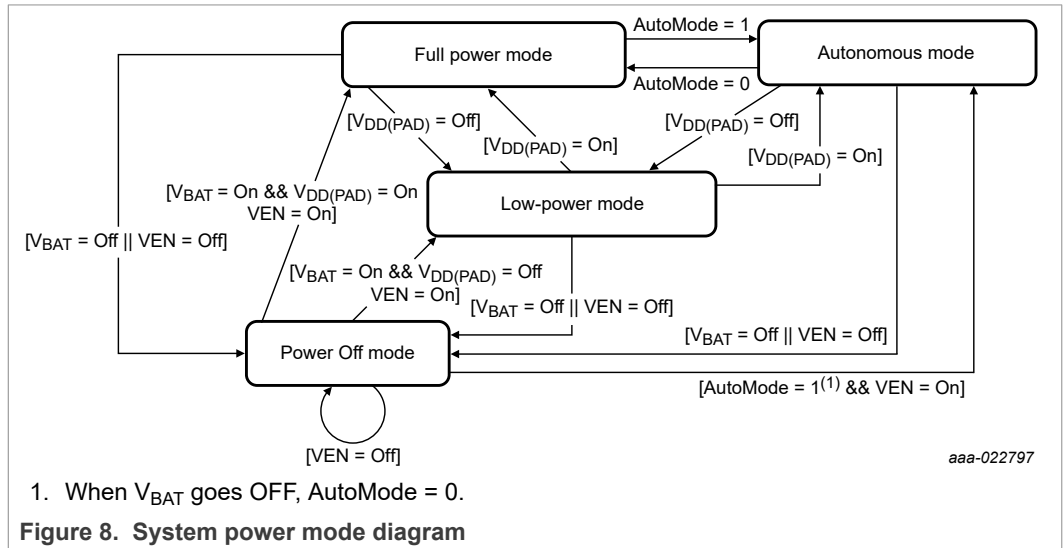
Full power mode

AutoMode = 1

AutoMode = 0

Autonomous mode

[$V_{DD(PAD)}$ = Off]

[$V_{DD(PAD)}$ = On]

[$V_{DD(PAD)}$ = Off]

[$V_{DD(PAD)}$ = On]

[$V_{BAT}$ = On && $V_{DD(PAD)}$ = On VEN = On]

Low-power mode

[$V_{BAT}$ = Off || VEN = Off]

[$V_{BAT}$ = On && $V_{DD(PAD)}$ = Off VEN = On]

[$V_{BAT}$ = Off || VEN = Off]

[$V_{BAT}$ = Off || VEN = Off]

Power Off mode

[AutoMode = $1^{(1)}$ && VEN = On]

[VEN = Off]

aaa-022797

1. When $V_{BAT}$ goes OFF, AutoMode = 0.

Figure 8. System power mode diagram